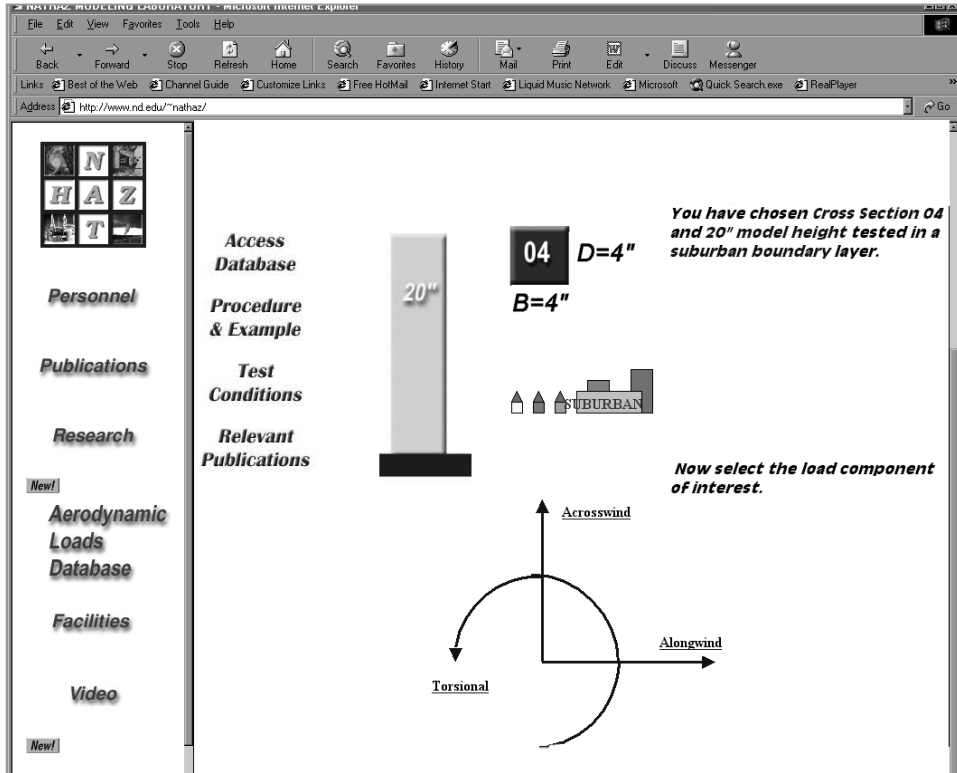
NATHAZ MODELING LABORATORY - Microsoft Internet Explorer

File Edit View Favorites Tools Help

Back Forward Stop Refresh Home Search Favorites History Mail Print Edit Discuss Messenger

Links Best of the Web Channel Guide Customize Links Free HotMail Internet Start Liquid Music Network Microsoft Quick Search.exe RealPlayer

Address http://www.nd.edu/~nathaz/

Go

N
H A Z
T

Personnel

Publications

Research

New!

Aerodynamic Loads Database

Facilities

Video

New!

Access Database

Procedure & Example

Test Conditions

Relevant Publications

20"

04 D=4"

B=4"

SUBURBAN

You have chosen Cross Section 04 and 20" model height tested in a suburban boundary layer.

Now select the load component of interest.

Acrosswind

Alongwind

Torsional